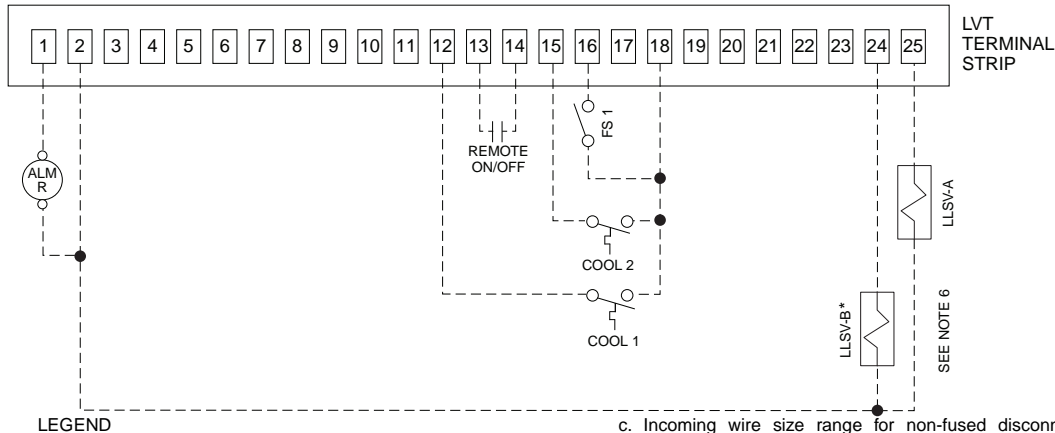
1 2 3 4 5 6 7 8 9 10 11 12 13 14 15 16 17 18 19 20 21 22 23 24 25

LVT TERMINAL STRIP

ALM R

REMOTE ON/OFF

FS 1

COOL 2

COOL 1

LLSV-A

LLSV-B*

SEE NOTE 6

LEGEND

c. Incoming wire size range for non-fused disconn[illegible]